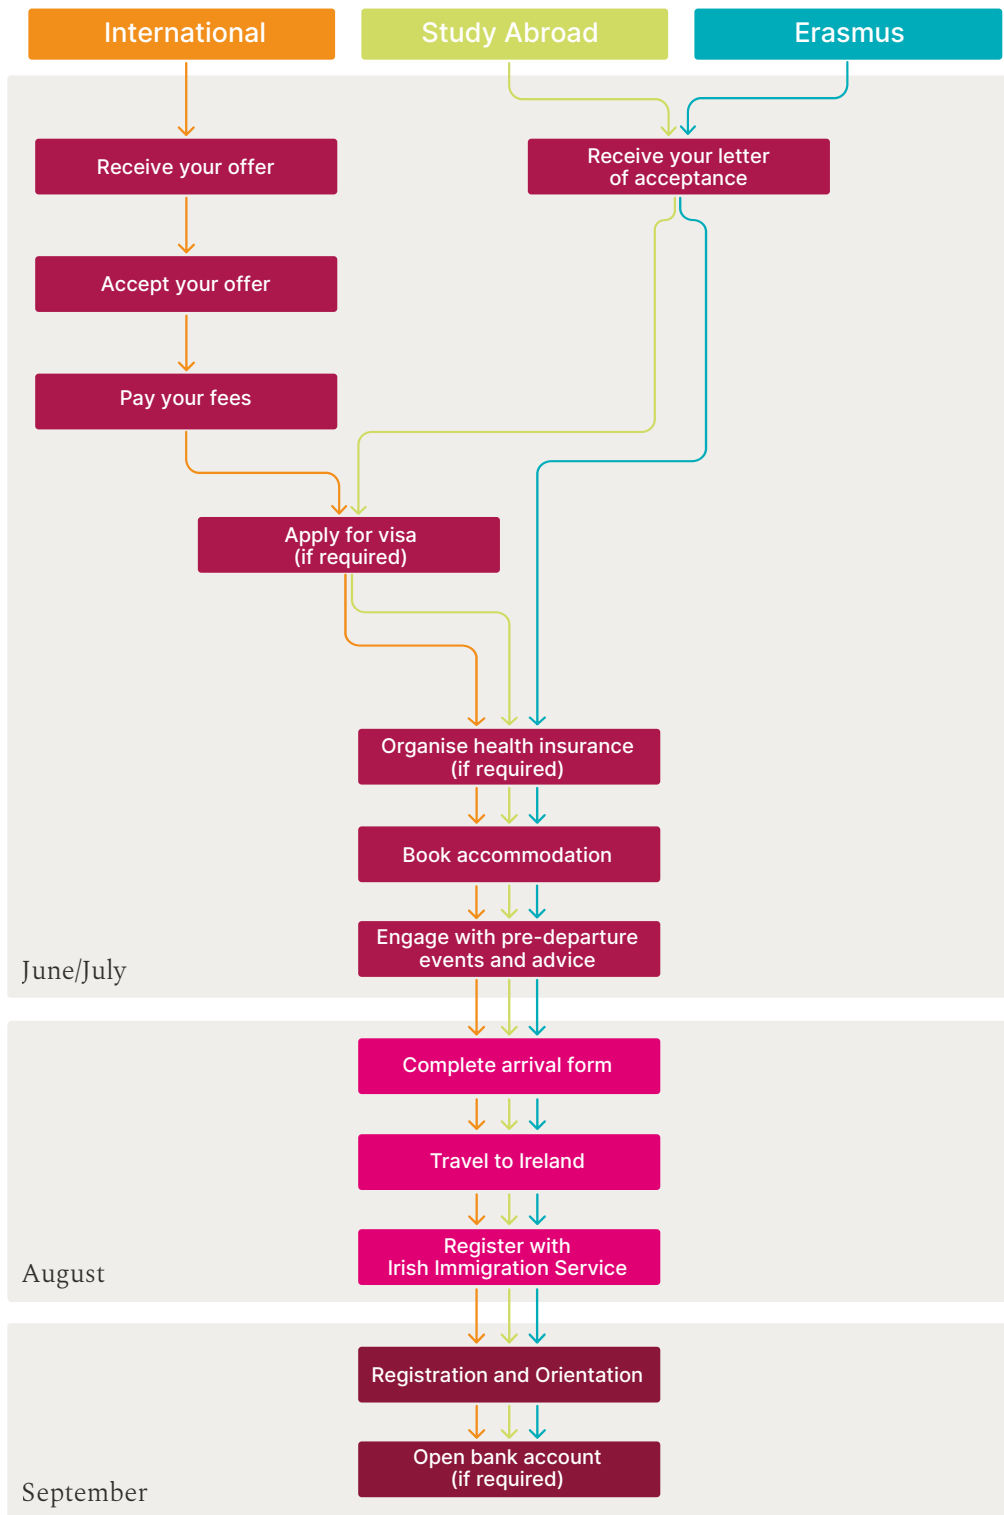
International

Study Abroad

Erasmus

Receive your offer

Receive your letter of acceptance

Accept your offer

Pay your fees

Apply for visa (if required)

Organise health insurance (if required)

Book accommodation

Engage with pre-departure events and advice

June/July

Complete arrival form

Travel to Ireland

Register with Irish Immigration Service

August

Registration and Orientation

Open bank account (if required)

September